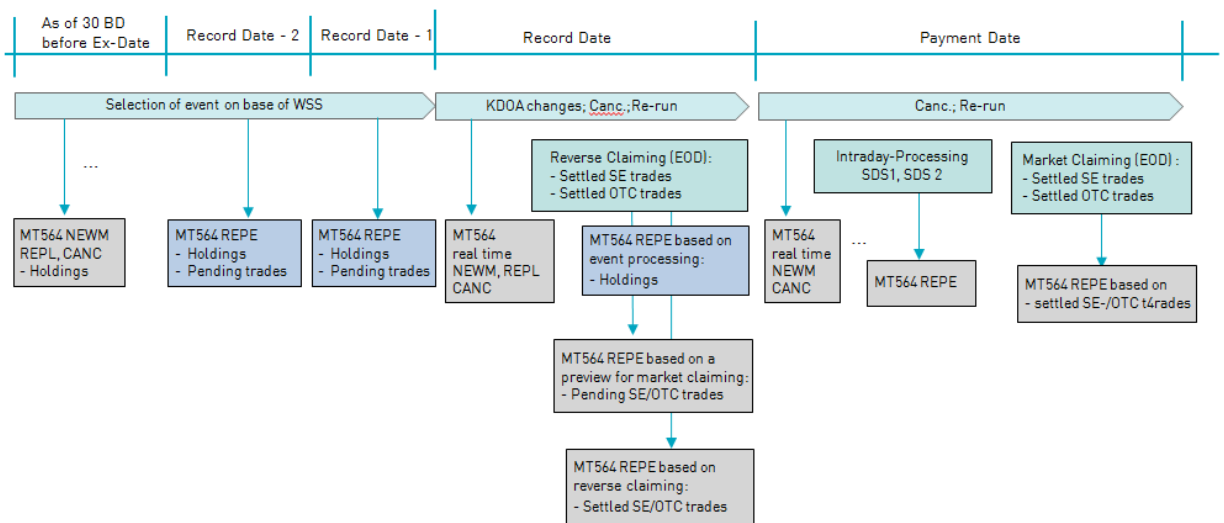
As of 30 BD before Ex-Date

Record Date - 2

Record Date - 1

Record Date

Payment Date

Selection of event on base of WSS

KDOA changes; Canc.; Re-run

Canc.; Re-run

...

MT564 NEWM REPL, CANC
- Holdings

MT564 REPE
- Holdings
- Pending trades

MT564 REPE
- Holdings
- Pending trades

MT564 real time NEWM, REPL CANC

Reverse Claiming (EOD):
- Settled SE trades
- Settled OTC trades

MT564 REPE based on event processing:
- Holdings

MT564 REPE based on a preview for market claiming:
- Pending SE/OTC trades

MT564 REPE based on reverse claiming:
- Settled SE/OTC trades

MT564 real time NEWM CANC

...

Intraday-Processing SDS1, SDS 2

MT564 REPE

Market Claiming (EOD):
- Settled SE trades
- Settled OTC trades

MT564 REPE based on
- settled SE-/OTC t4rades